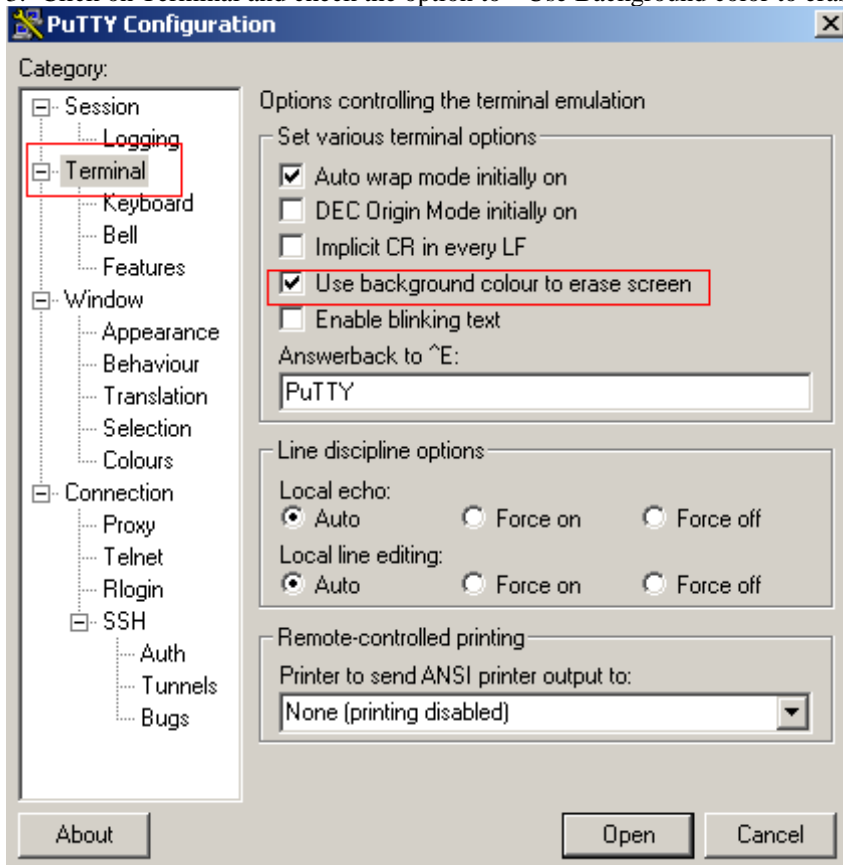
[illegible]

PuTTY Configuration

×

Category:

Session
Logging
Terminal
Keyboard
Bell
Features
Window
Appearance
Behaviour
Translation
Selection
Colours
Connection
Proxy
Telnet
Rlogin
SSH
Auth
Tunnels
Bugs

Options controlling the terminal emulation

Set various terminal options

Auto wrap mode initially on

DEC Origin Mode initially on

Implicit CR in every LF

Use background colour to erase screen

Enable blinking text

Answerback to ^E:

PuTTY

Line discipline options

Local echo:

Auto Force on Force off

Local line editing:

Auto Force on Force off

Remote-controlled printing

Printer to send ANSI printer output to:

None (printing disabled)

About

Open

Cancel